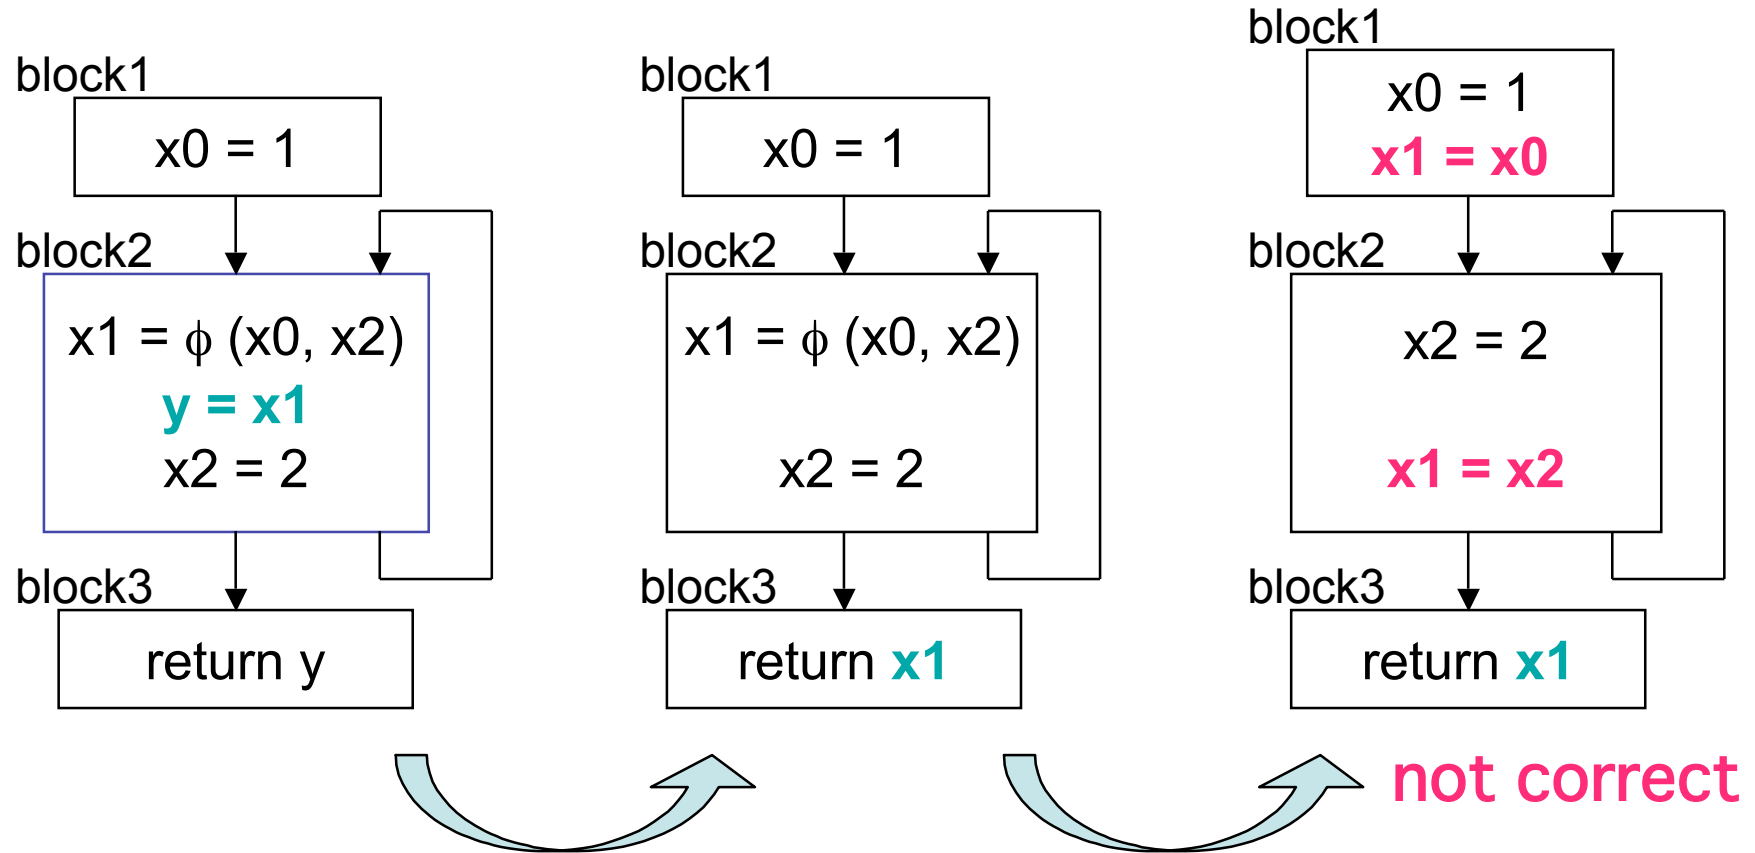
block1

x0 = 1

block2

x1 = $\phi$ (x0, x2)
y = x1
x2 = 2

block3

return y

block1

x0 = 1

block2

x1 = $\phi$ (x0, x2)

x2 = 2

block3

return x1

block1

x0 = 1
x1 = x0

block2

x2 = 2

x1 = x2

block3

return x1

not correct